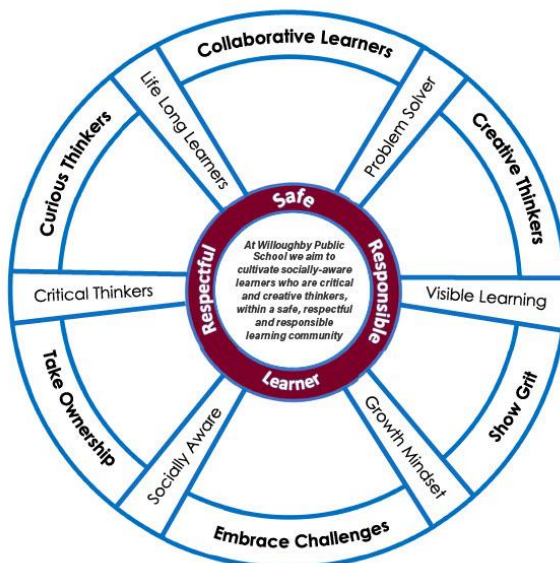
Collaborative Learners

Problem Solver

Creative Thinkers

Visible Learning

Show Grit

Growth Mindset

Embrace Challenges

Socially Aware

Take Ownership

Critical Thinkers

Curious Thinkers

Life Long Learners

Safe

Responsible

Learner

Respectful

At Willoughby Public School we aim to cultivate socially-aware learners who are critical and creative thinkers, within a safe, respectful and responsible learning community